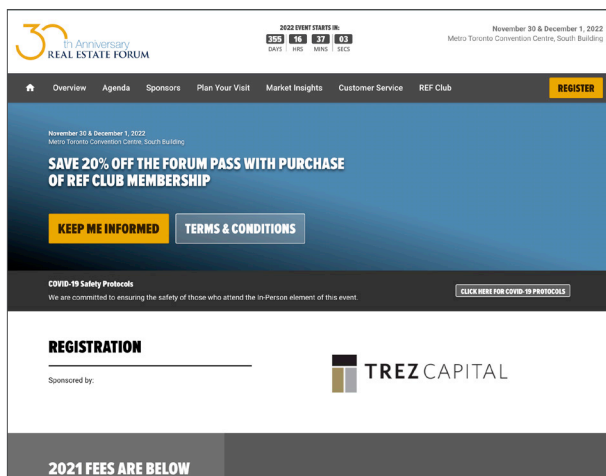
30th Anniversary
REAL ESTATE FORUM

2022 EVENT STARTS IN:
355 DAYS 16 HRS 37 MINS 03 SECS

November 30 & December 1, 2022
Metro Toronto Convention Centre, South Building

Overview Agenda Sponsors Plan Your Visit Market Insights Customer Service REF Club REGISTER

November 30 & December 1, 2022
Metro Toronto Convention Centre, South Building

SAVE 20% OFF THE FORUM PASS WITH PURCHASE OF REF CLUB MEMBERSHIP

KEEP ME INFORMED

TERMS & CONDITIONS

COVID-19 Safety Protocols
We are committed to ensuring the safety of those who attend the In-Person element of this event.

CLICK HERE FOR COVID-19 PROTOCOLS

REGISTRATION

Sponsored by:

TREZ CAPITAL

2021 FEES ARE BELOW